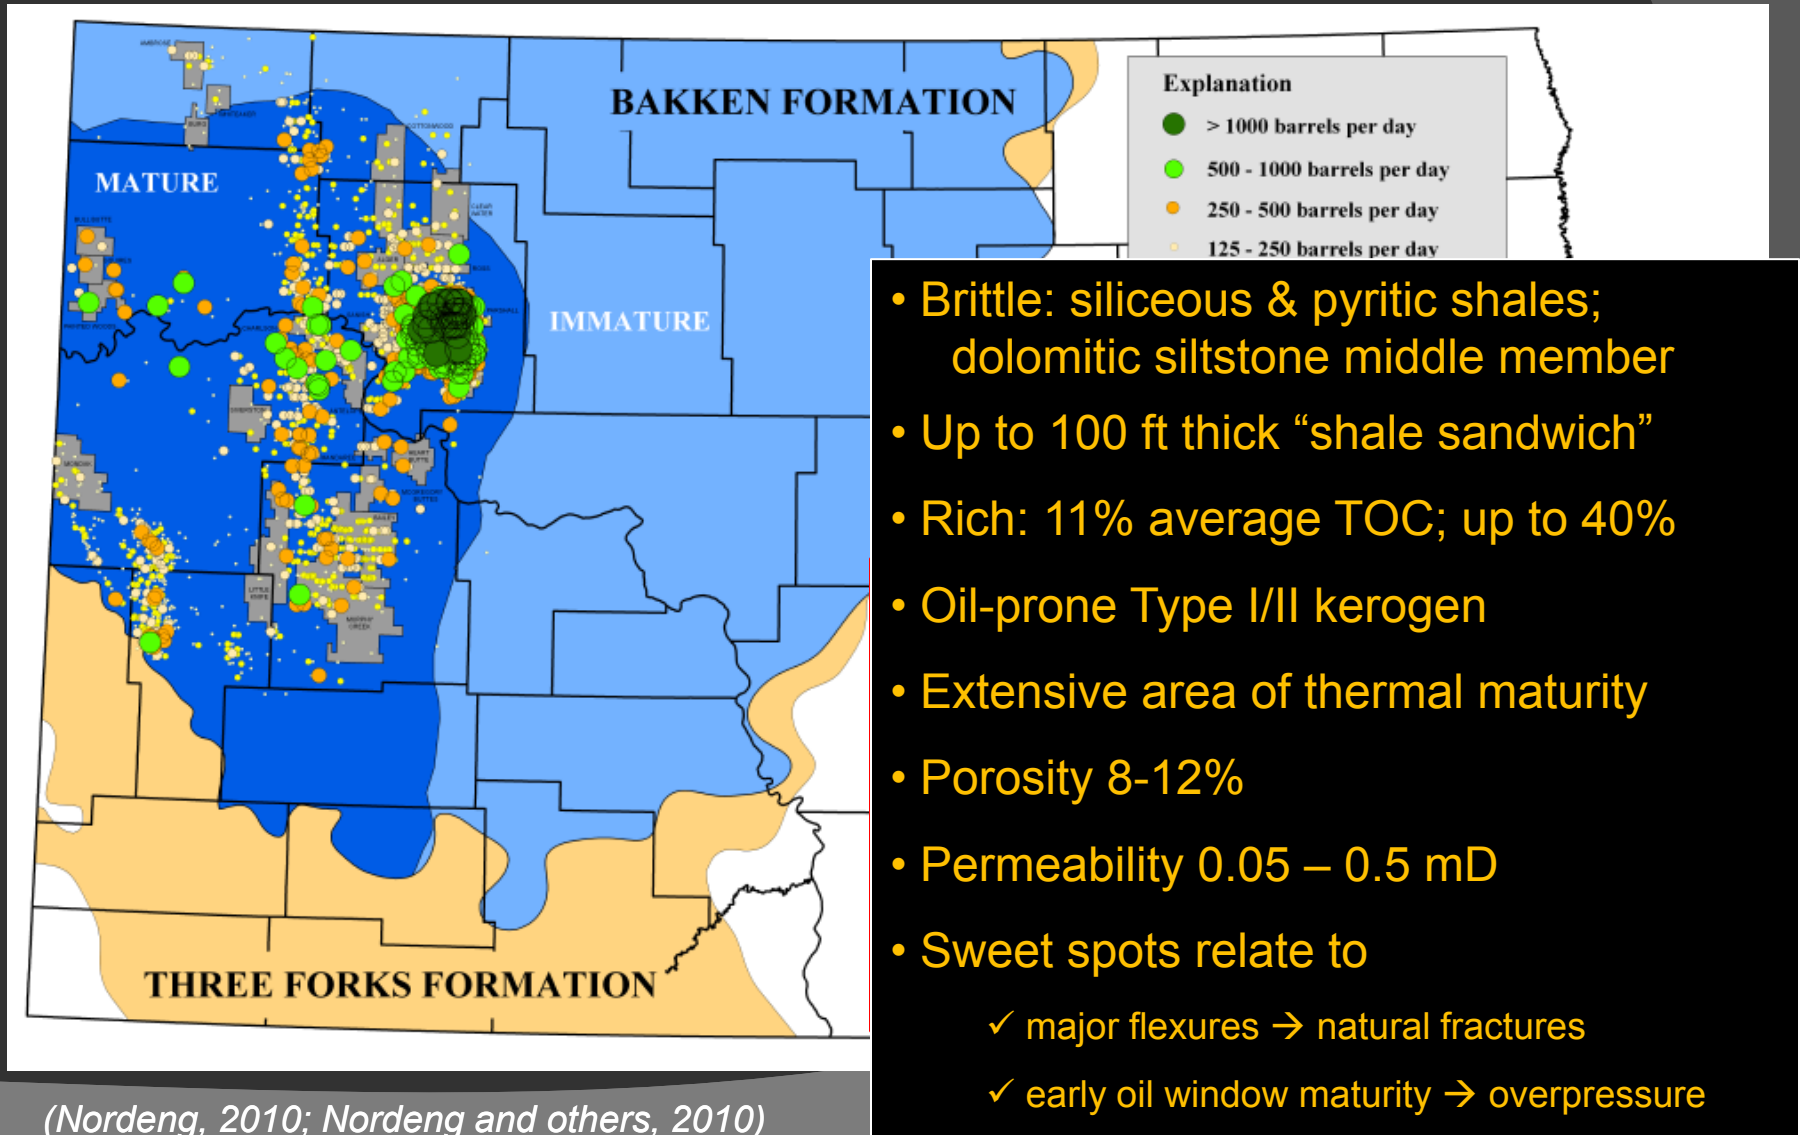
BAKKEN FORMATION

MATURE

IMMATURE

THREE FORKS FORMATION

Explanation

> 1000 barrels per day

500 - 1000 barrels per day

250 - 500 barrels per day

125 - 250 barrels per day

• Brittle: siliceous & pyritic shales; dolomitic siltstone middle member

• Up to 100 ft thick “shale sandwich”

• Rich: 11% average TOC; up to 40%

• Oil-prone Type I/II kerogen

• Extensive area of thermal maturity

• Porosity 8-12%

• Permeability 0.05 – 0.5 mD

• Sweet spots relate to

✓ major flexures → natural fractures

✓ early oil window maturity → overpressure

(Nordeng, 2010; Nordeng and others, 2010)